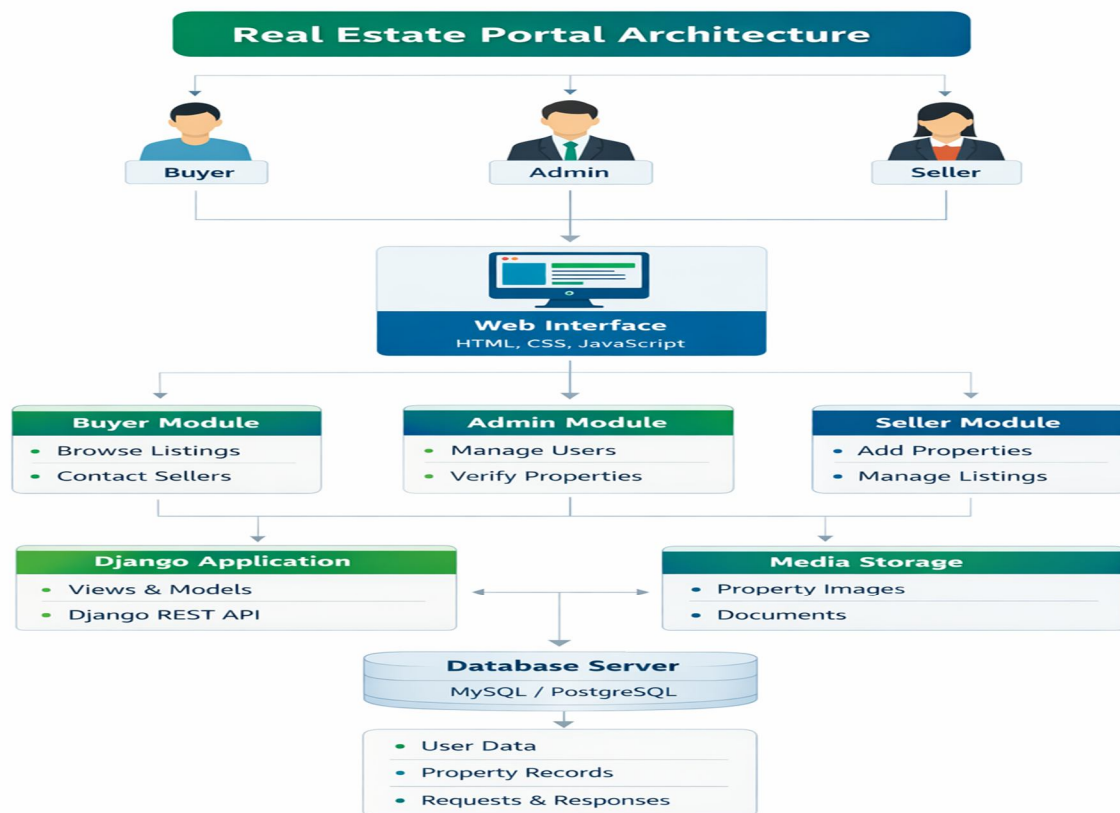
Real Estate Portal Architecture

Buyer

Admin

Seller

Web Interface
HTML, CSS, JavaScript

Buyer Module
• Browse Listings
• Contact Sellers

Admin Module
• Manage Users
• Verify Properties

Seller Module
• Add Properties
• Manage Listings

Django Application
• Views & Models
• Django REST API

Media Storage
• Property Images
• Documents

Database Server
MySQL / PostgreSQL

• User Data
• Property Records
• Requests & Responses